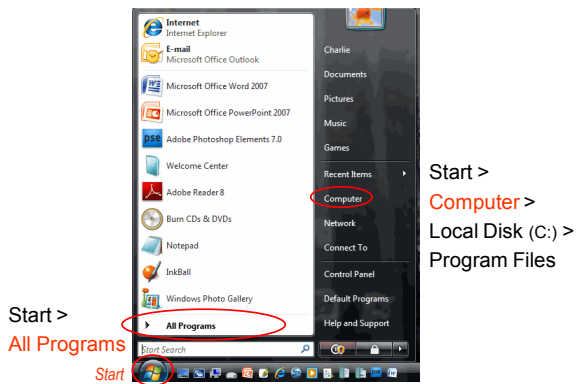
Internet
Internet Explorer
E-mail
Microsoft Office Outlook
Microsoft Office Word 2007
Microsoft Office PowerPoint 2007
pse
Adobe Photoshop Elements 7.0
Welcome Center
Adobe Reader 8
Burn CDs & DVDs
Notepad
InkBall
Windows Photo Gallery
All Programs
Start Search

Charlie
Documents
Pictures
Music
Games
Recent Items
Computer
Network
Connect To
Control Panel
Default Programs
Help and Support

Start >
Computer >
Local Disk (C:) >
Program Files

Start >
All Programs

Start